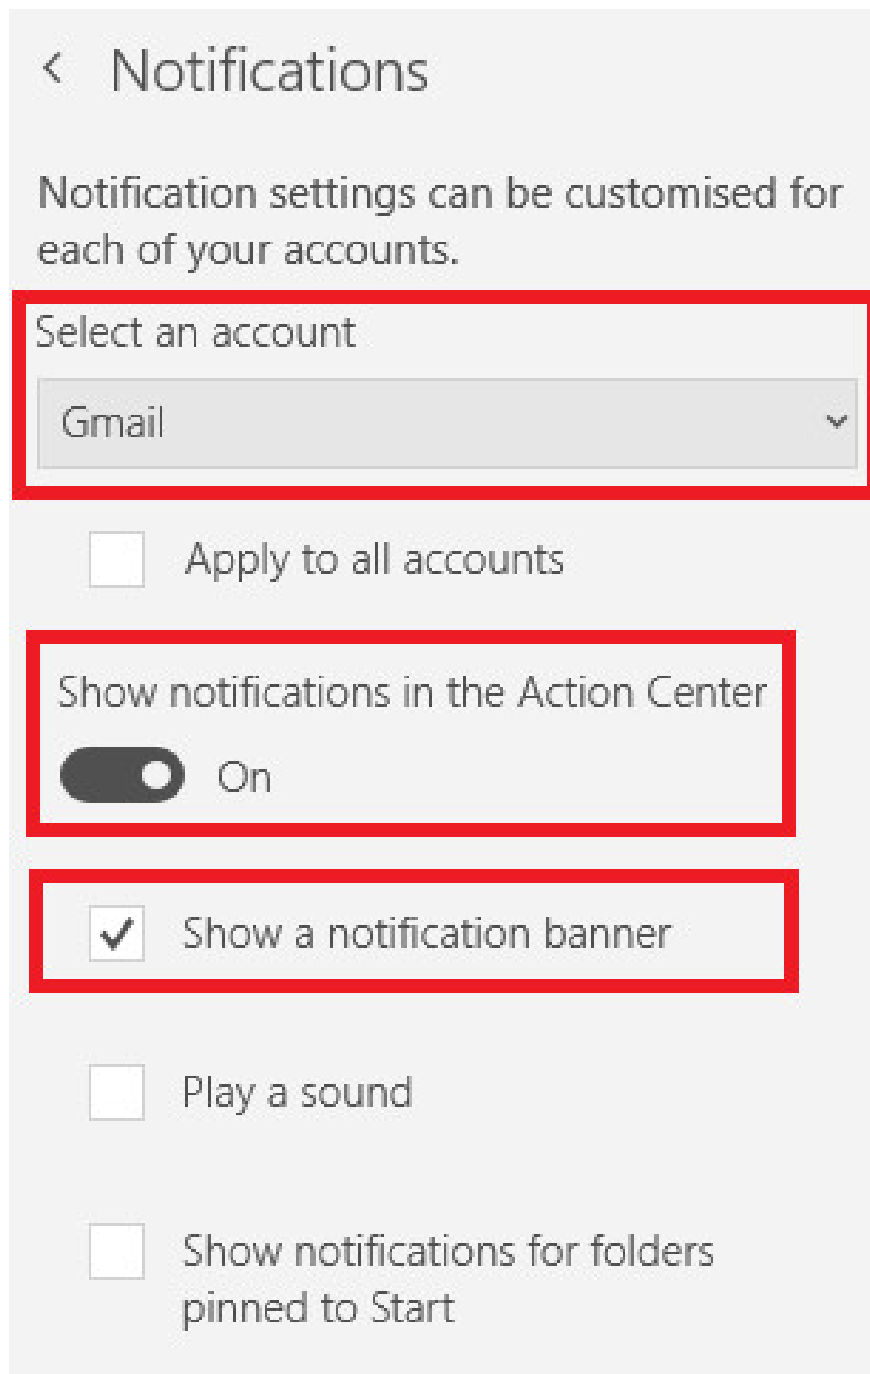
Notifications

Notification settings can be customised for each of your accounts.

Select an account

Gmail

Apply to all accounts

Show notifications in the Action Center

On

Show a notification banner

Play a sound

Show notifications for folders pinned to Start